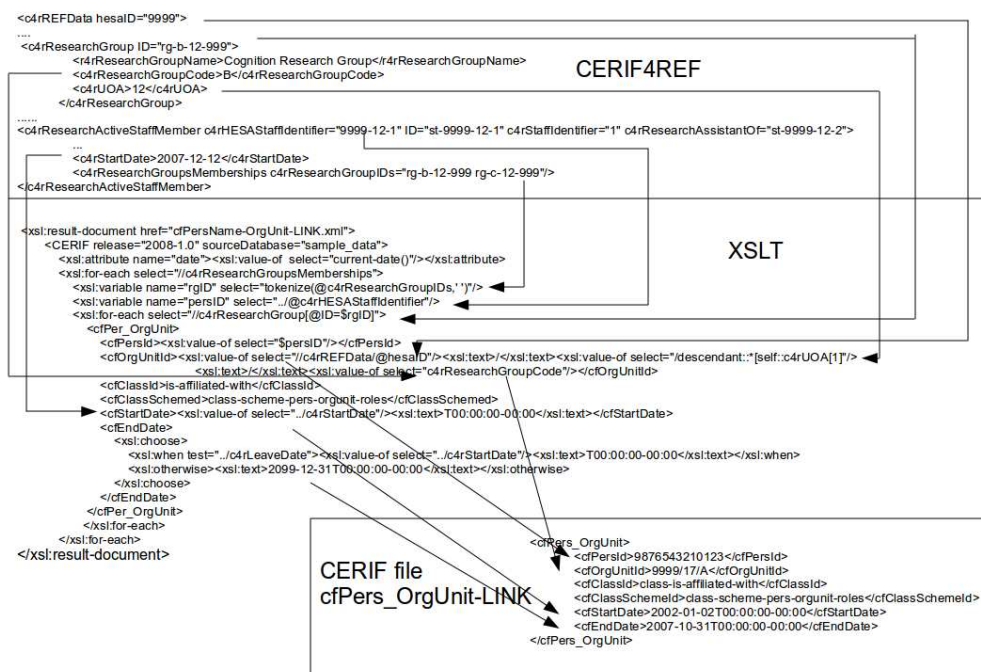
<c4rREFData hesaID="9999">
....
<c4rResearchGroup ID="rg-b-12-999">
<r4rResearchGroupName>Cognition Research Group</r4rResearchGroupName>
<c4rResearchGroupCode>B</c4rResearchGroupCode>
<c4rUOA>12</c4rUOA>
</c4rResearchGroup>
......
<c4rResearchActiveStaffMember c4rHESAStaffIdentifier="9999-12-1" ID="st-9999-12-1" c4rStaffIdentifier="1" c4rResearchAssistantOf="st-9999-12-2">
...
<c4rStartDate>2007-12-12</c4rStartDate>
<c4rResearchGroupsMemberships c4rResearchGroupIDs="rg-b-12-999 rg-c-12-999"/>
</c4rResearchActiveStaffMember>

CERIF4REF

<xsl:result-document href="cfPersName-OrgUnit-LINK.xml">
<CERIF release="2008-1.0" sourceDatabase="sample_data">
<xsl:attribute name="date"><xsl:value-of select="current-date()"/></xsl:attribute>
<xsl:for-each select="//c4rResearchGroupsMemberships">
<xsl:variable name="rgID" select="tokenize(@c4rResearchGroupIDs,' ')"/>
<xsl:variable name="persID" select="../@c4rHESAStaffIdentifier"/>
<xsl:for-each select="//c4rResearchGroup[@ID=$rgID]">
<cfPer_OrgUnit>
<cfPersId><xsl:value-of select="$persID"/></cfPersId>
<cfOrgUnitId><xsl:value-of select="//c4rREFData/@hesaID"/><xsl:text>/</xsl:text><xsl:value-of select="/descendant::*[self::c4rUOA[1]"/>
<xsl:text>/</xsl:text><xsl:value-of select="c4rResearchGroupCode"/></cfOrgUnitId>
<cfClassId>is-affiliated-with</cfClassId>
<cfClassSchemed>class-scheme-pers-orgunit-roles</cfClassSchemed>
<cfStartDate><xsl:value-of select="../c4rStartDate"/><xsl:text>T00:00:00-00:00</xsl:text></cfStartDate>
<cfEndDate>
<xsl:choose>
<xsl:when test="../c4rLeaveDate"><xsl:value-of select="../c4rStartDate"/><xsl:text>T00:00:00-00:00</xsl:text></xsl:when>
<xsl:otherwise><xsl:text>2099-12-31T00:00:00-00:00</xsl:text></xsl:otherwise>
</xsl:choose>
</cfEndDate>
</cfPer_OrgUnit>
</xsl:for-each>
</xsl:for-each>
</xsl:result-document>

XSLT

<cfPers_OrgUnit>
<cfPersId>9876543210123</cfPersId>
<cfOrgUnitId>9999/17/A</cfOrgUnitId>
<cfClassId>class-is-affiliated-with</cfClassId>
<cfClassSchemeId>class-scheme-pers-orgunit-roles</cfClassSchemeId>
<cfStartDate>2002-01-02T00:00:00-00:00</cfStartDate>
<cfEndDate>2007-10-31T00:00:00-00:00</cfEndDate>
</cfPers_OrgUnit>

CERIF file
cfPers_OrgUnit-LINK